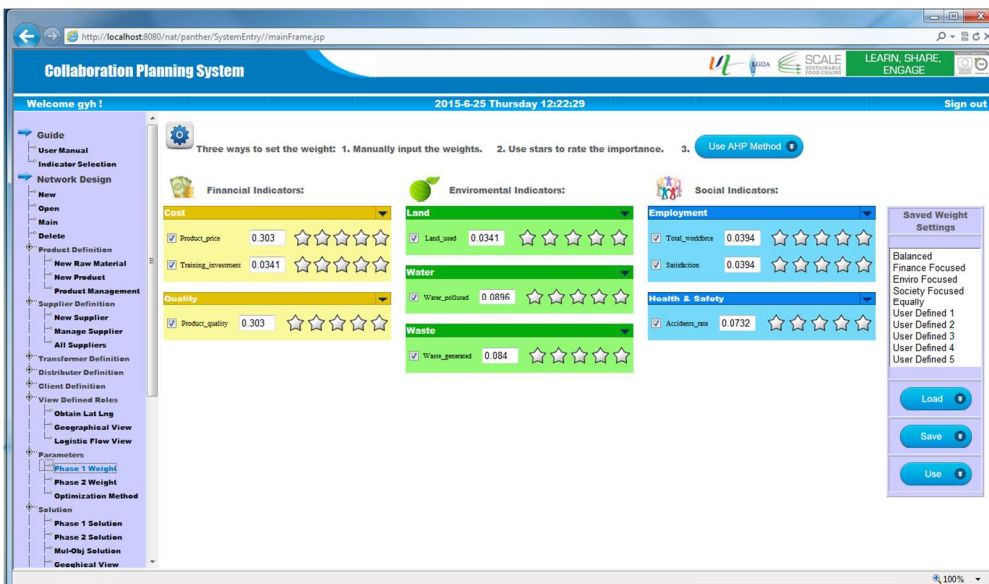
http://localhost:8080/nat/panther/SystemEntry//mainFrame.jsp

Collaboration Planning System

LOGIZA SCALE SUSTAINABLE FOOD CHAINS LEARN, SHARE, ENGAGE

Welcome gyh !

2015-6-25 Thursday 12:22:29

Sign out

Guide
User Manual
Indicator Selection
Network Design
New
Open
Main
Delete
Product Definition
New Raw Material
New Product
Product Management
Supplier Definition
New Supplier
Manage Supplier
All Suppliers
Transformer Definition
Distributer Definition
Client Definition
View Defined Roles
Obtain Lat Lng
Geographical View
Logistic Flow View
Parameters
Phase 1 Weight
Phase 2 Weight
Optimization Method
Solution
Phase 1 Solution
Phase 2 Solution
Mul-Obj Solution
Geoghical View

Three ways to set the weight: 1. Manually input the weights. 2. Use stars to rate the importance. 3. Use AHP Method

Financial Indicators:

Cost
Product_price 0.303
Training_investment 0.0341

Quality
Product_quality 0.303

Enviromental Indicators:

Land
Land_used 0.0341

Water
Water_polluted 0.0896

Waste
Waste_generated 0.084

Social Indicators:

Employment
Total_workforce 0.0394
Satisfaction 0.0394

Health & Safety
Accidents_rate 0.0732

Saved Weight Settings

Balanced
Finance Focused
Enviro Focused
Society Focused
Equally
User Defined 1
User Defined 2
User Defined 3
User Defined 4
User Defined 5

Load

Save

Use

100%